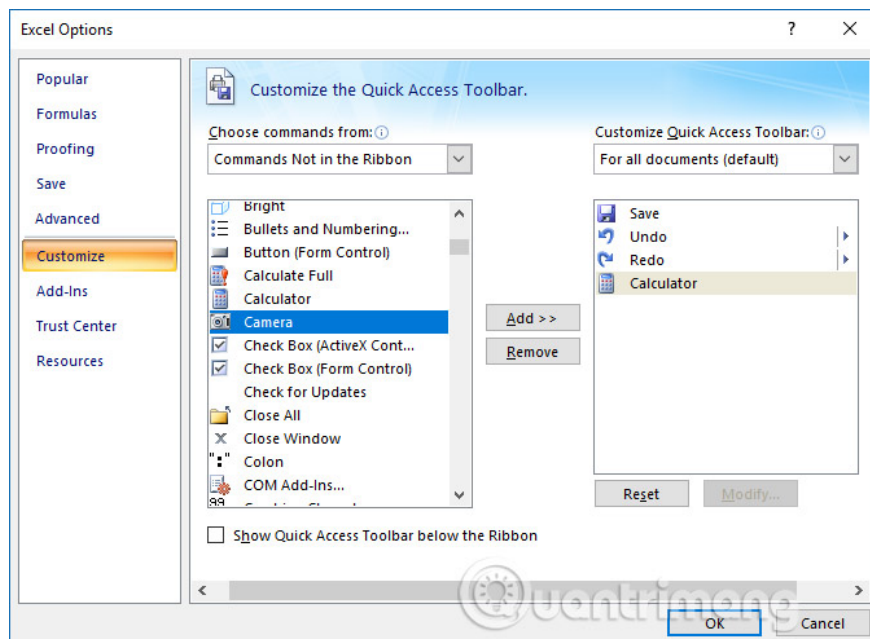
Excel Options
?
X

Popular
Formulas
Proofing
Save
Advanced
Customize
Add-Ins
Trust Center
Resources

Customize the Quick Access Toolbar.

Choose commands from:
Commands Not in the Ribbon

Bright
Bullets and Numbering...
Button (Form Control)
Calculate Full
Calculator
Camera
Check Box (ActiveX Cont...
Check Box (Form Control)
Check for Updates
Close All
Close Window
Colon
COM Add-Ins...
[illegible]

Add >>
Remove

Customize Quick Access Toolbar:
For all documents (default)

Save
Undo
Redo
Calculator

Reset
Modify...

Show Quick Access Toolbar below the Ribbon

Quantrimang

OK
Cancel